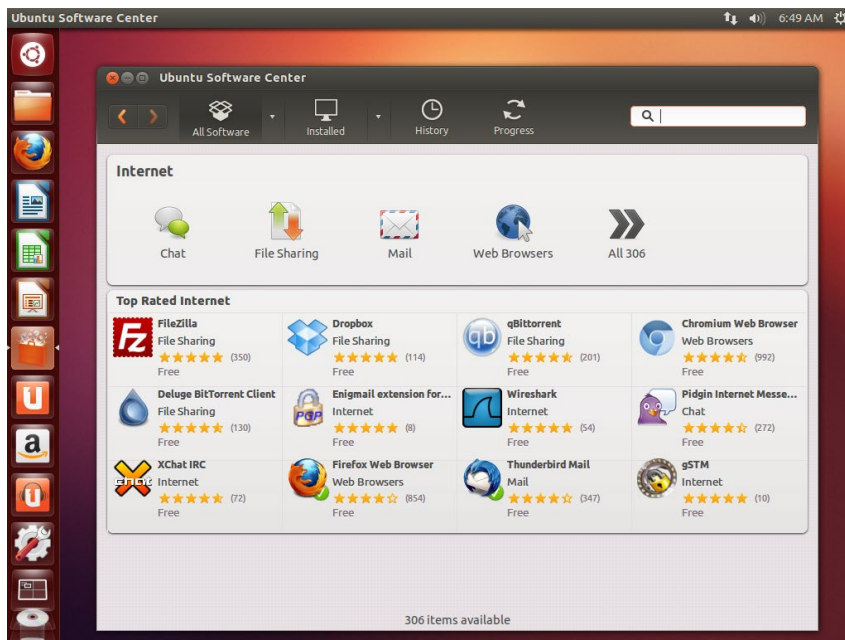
Ubuntu Software Center

6:49 AM

Ubuntu Software Center

All Software

Installed

History

Progress

Internet

Chat

File Sharing

Mail

Web Browsers

All 306

Top Rated Internet

FileZilla
File Sharing
(350)
Free

Dropbox
File Sharing
(114)
Free

qBittorrent
File Sharing
(201)
Free

Chromium Web Browser
Web Browsers
(992)
Free

Deluge BitTorrent Client
File Sharing
(130)
Free

Enigmail extension for...
Internet
(8)
Free

Wireshark
Internet
(54)
Free

Pidgin Internet Messe...
Chat
(272)
Free

XChat IRC
Internet
(72)
Free

Firefox Web Browser
Web Browsers
(854)
Free

Thunderbird Mail
Mail
(347)
Free

gSTM
Internet
(10)
Free

306 items available